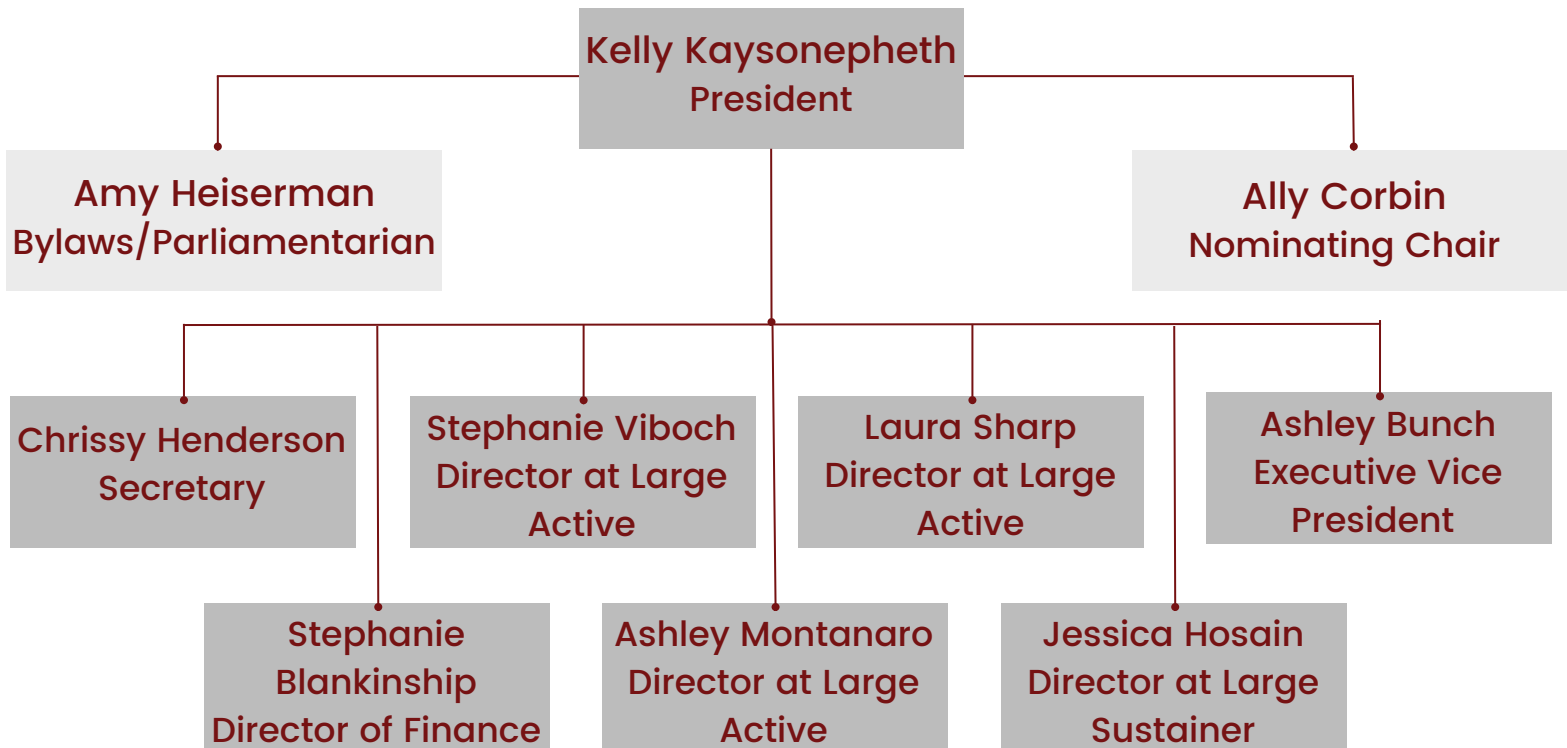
Kelly Kaysonepheth
President

Amy Heiserman
Bylaws/Parliamentarian

Ally Corbin
Nominating Chair

Chrissy Henderson
Secretary

Stephanie Viboch
Director at Large
Active

Laura Sharp
Director at Large
Active

Ashley Bunch
Executive Vice
President

Stephanie
Blankinship
Director of Finance

Ashley Montanaro
Director at Large
Active

Jessica Hosain
Director at Large
Sustainer